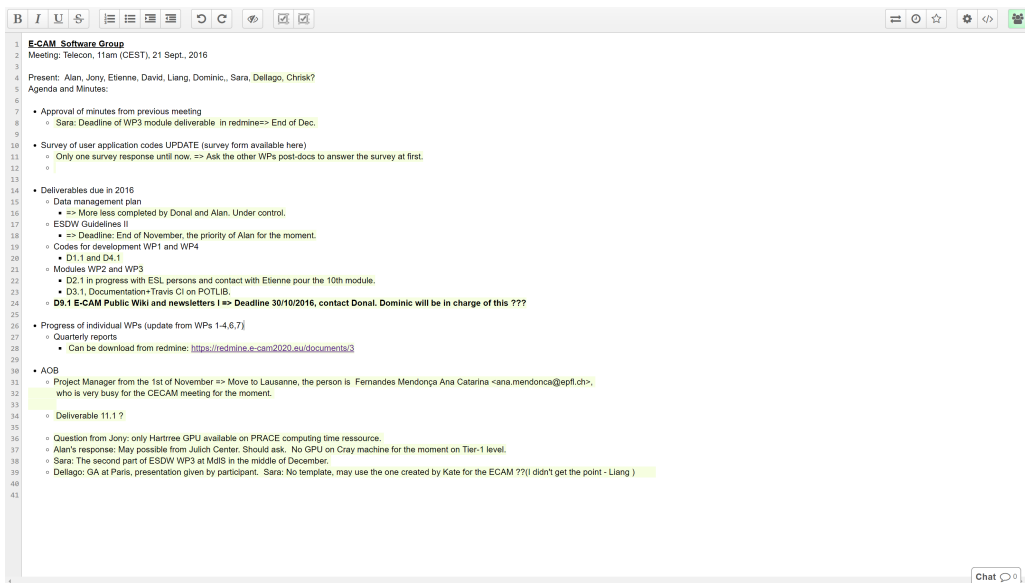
B I U S

1 E-CAM Software Group
2 Meeting: Telecon, 11am (CEST), 21 Sept., 2016
3
4 Present: Alan, Jony, Etienne, David, Liang, Dominic,, Sara, Dellago, Chrisk?
5 Agenda and Minutes:
6
7 • Approval of minutes from previous meeting
8 ◦ Sara: Deadline of WP3 module deliverable in redmine=> End of Dec.
9
10 • Survey of user application codes UPDATE (survey form available here)
11 ◦ Only one survey response until now. => Ask the other WPs post-docs to answer the survey at first.
12 ◦
13
14 • Deliverables due in 2016
15 ◦ Data management plan
16 ▪ => More less completed by Donal and Alan. Under control.
17 ◦ ESDW Guidelines II
18 ▪ => Deadline: End of November, the priority of Alan for the moment.
19 ◦ Codes for development WP1 and WP4
20 ▪ D1.1 and D4.1
21 ◦ Modules WP2 and WP3
22 ▪ D2.1 in progress with ESL persons and contact with Etienne pour the 10th module.
23 ▪ D3.1, Documentation+Travis CI on POTLIB.
24 ◦ D9.1 E-CAM Public Wiki and newsletters I => Deadline 30/10/2016, contact Donal. Dominic will be in charge of this ???
25
26 • Progress of individual WPs (update from WPs 1-4,6,7)
27 ◦ Quarterly reports
28 ▪ Can be download from redmine: https://redmine.e-cam2020.eu/documents/3
29
30 • AOB
31 ◦ Project Manager from the 1st of November => Move to Lausanne, the person is Fernandes Mendonça Ana Catarina <ana.mendonca@epfl.ch>,
32 who is very busy for the CECAM meeting for the moment.
33
34 ◦ Deliverable 11.1 ?
35
36 ◦ Question from Jony: only Hartrree GPU available on PRACE computing time ressource.
37 ◦ Alan's response: May possible from Julich Center. Should ask. No GPU on Cray machine for the moment on Tier-1 level.
38 ◦ Sara: The second part of ESDW WP3 at MdlS in the middle of December.
39 ◦ Dellago: GA at Paris, presentation given by participant. Sara: No template, may use the one created by Kate for the ECAM ??(I didn't get the point - Liang )
40
41

Chat 0